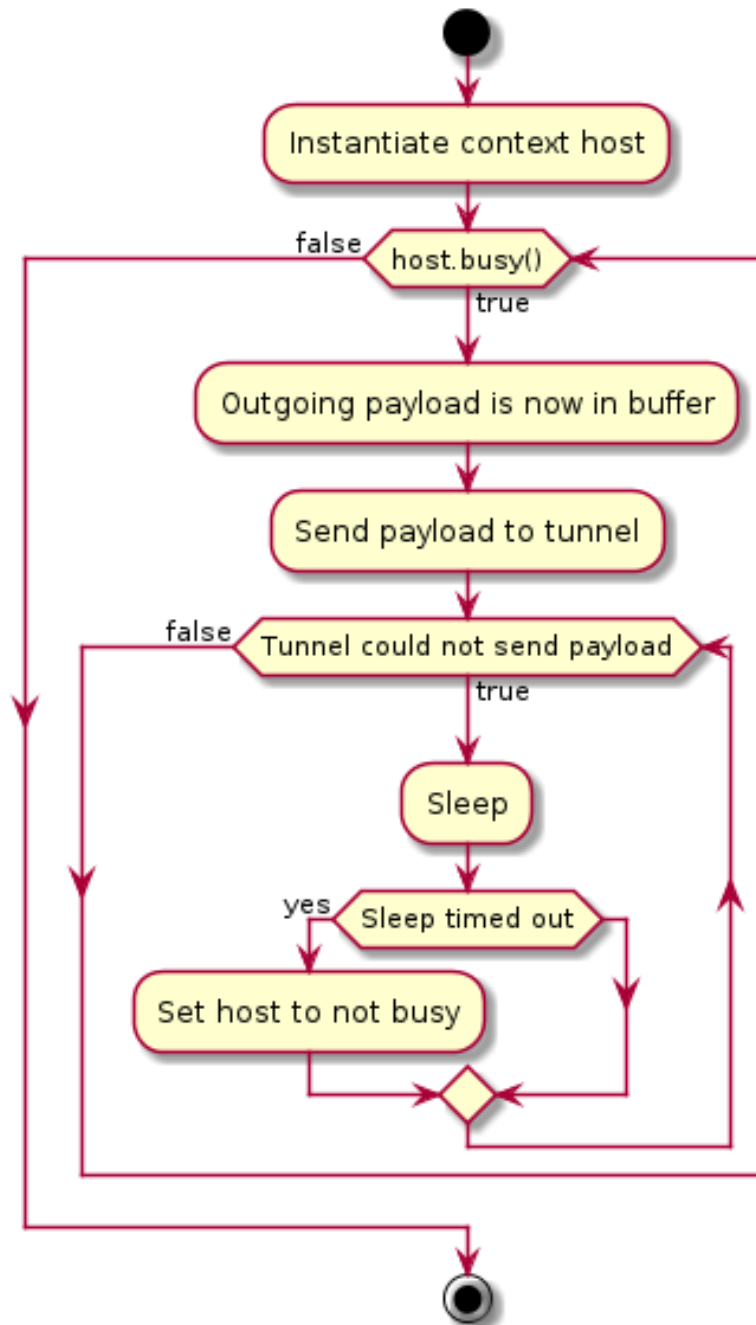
Instantiate context host

false

host.busy()

true

Outgoing payload is now in buffer

Send payload to tunnel

false

Tunnel could not send payload

true

Sleep

yes

Sleep timed out

Set host to not busy